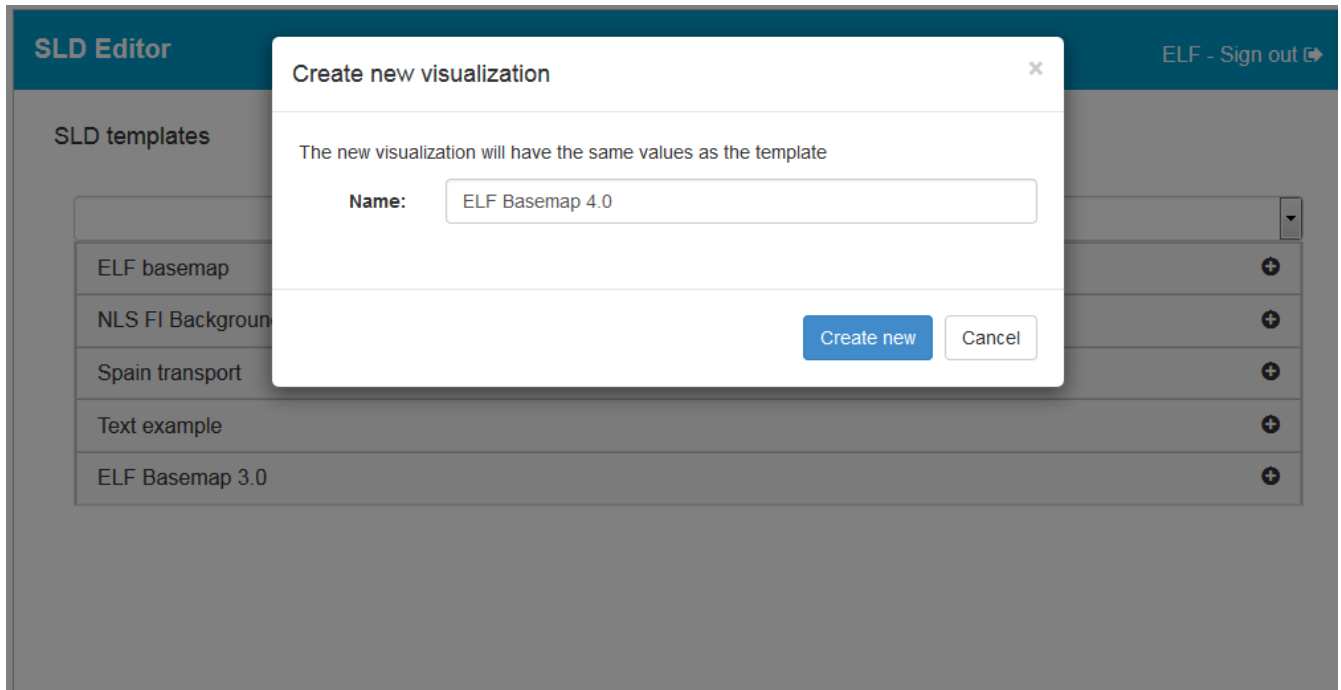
SLD Editor

ELF - Sign out

SLD templates

ELF basemap

NLS FI Backgroun

Spain transport

Text example

ELF Basemap 3.0

Create new visualization

×

The new visualization will have the same values as the template

Name: ELF Basemap 4.0

Create new

Cancel